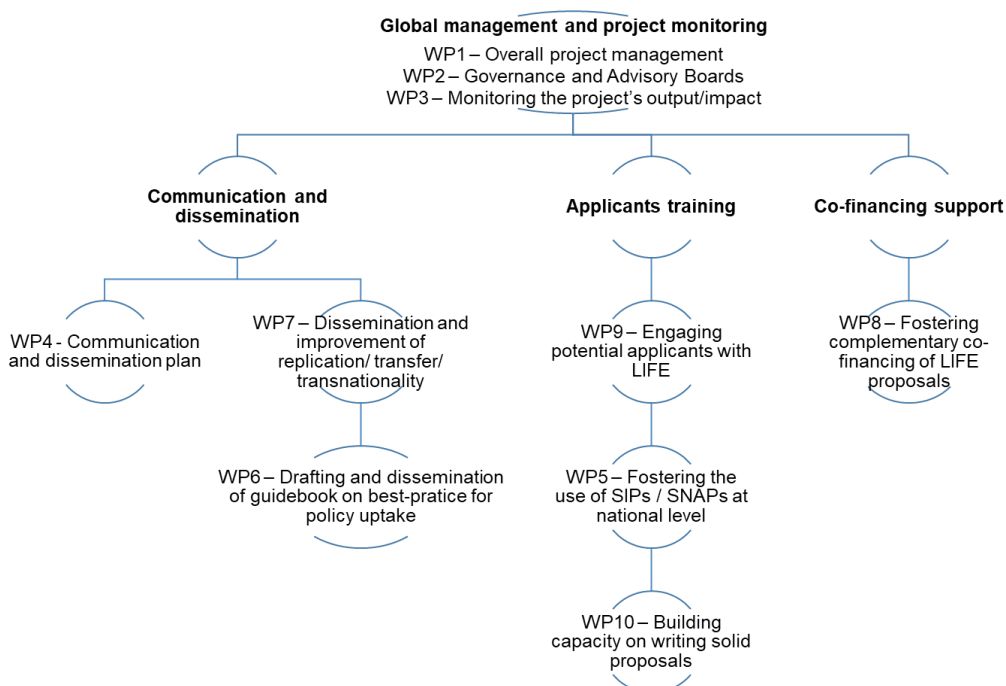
Global management and project monitoring
WP1 – Overall project management
WP2 – Governance and Advisory Boards
WP3 – Monitoring the project's output/impact

Communication and dissemination

Applicants training

Co-financing support

WP4 - Communication and dissemination plan

WP7 – Dissemination and improvement of replication/ transfer/ transnationality

WP6 – Drafting and dissemination of guidebook on best-pratice for policy uptake

WP9 – Engaging potential applicants with LIFE

WP5 – Fostering the use of SIPs / SNAPs at national level

WP10 – Building capacity on writing solid proposals

WP8 – Fostering complementary co-financing of LIFE proposals